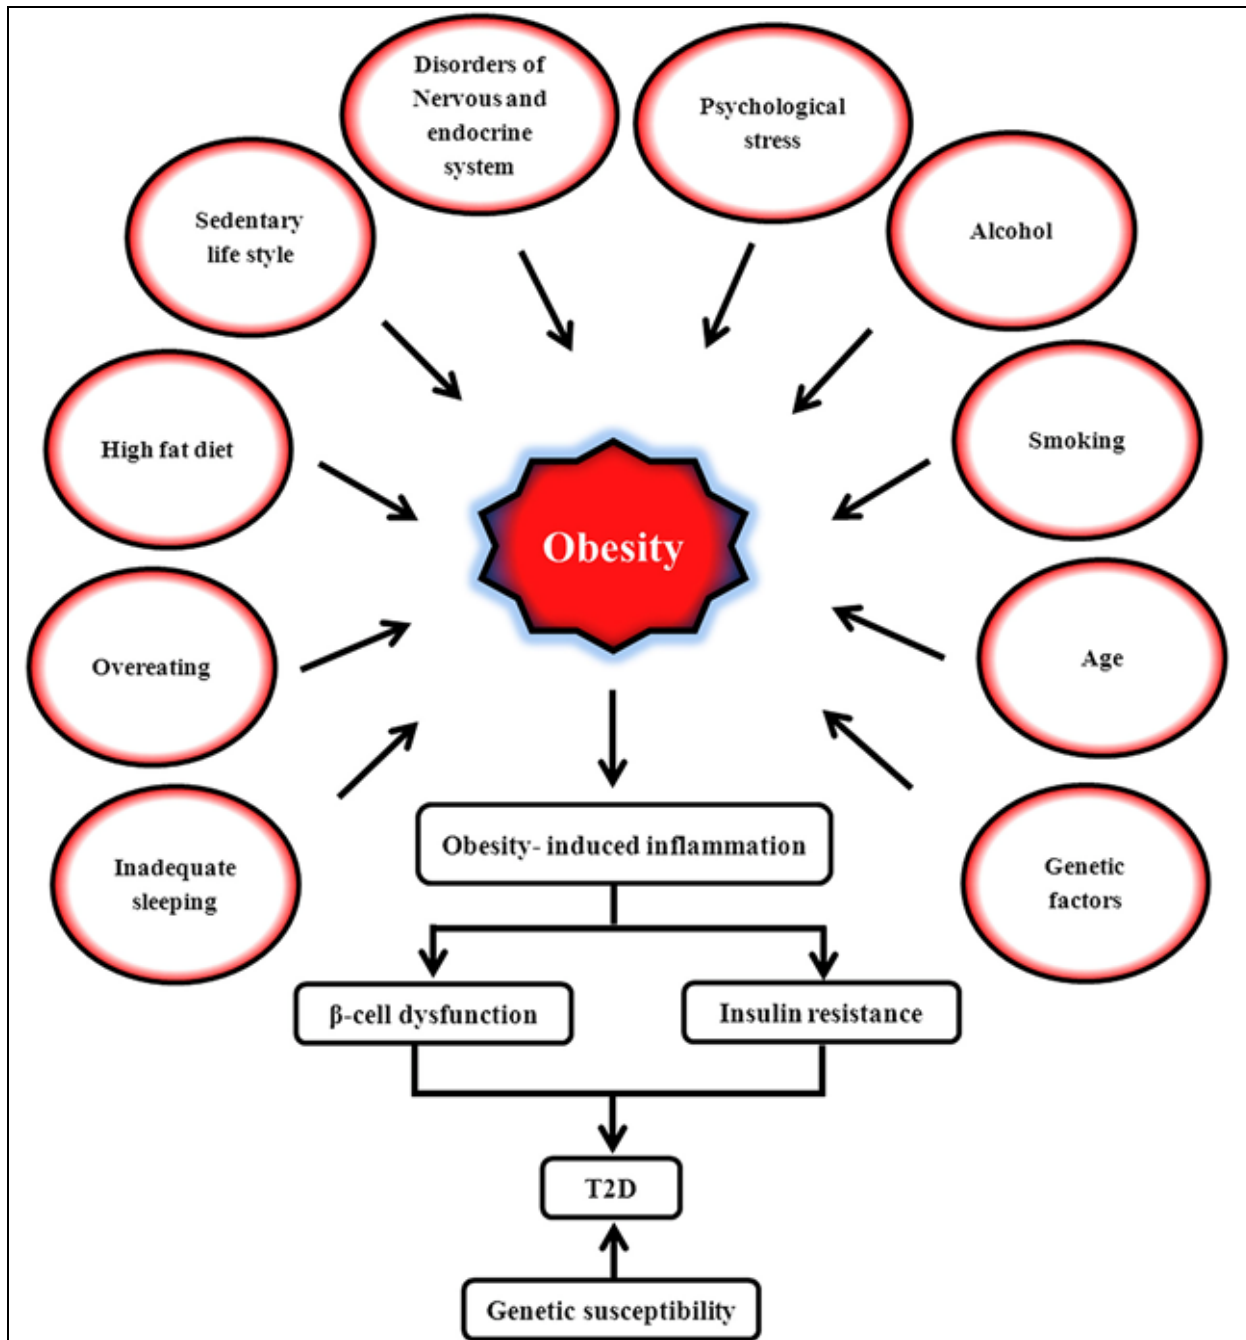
Disorders of Nervous and endocrine system

Psychological stress

Sedentary life style

Alcohol

High fat diet

Smoking

Obesity

Overeating

Age

Inadequate sleeping

Genetic factors

Obesity- induced inflammation

β-cell dysfunction

Insulin resistance

T2D

Genetic susceptibility